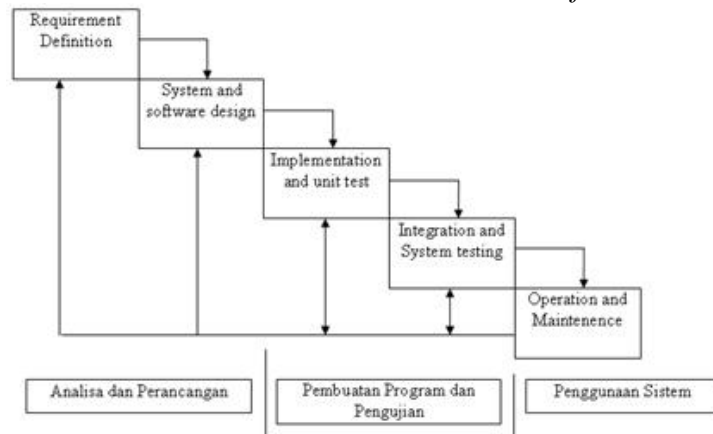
Requirement Definition

System and software design

Implementation and unit test

Integration and System testing

Operation and Maintenence

Analisa dan Perancangan

Pembuatan Program dan Pengujian

Penggunaan Sistem